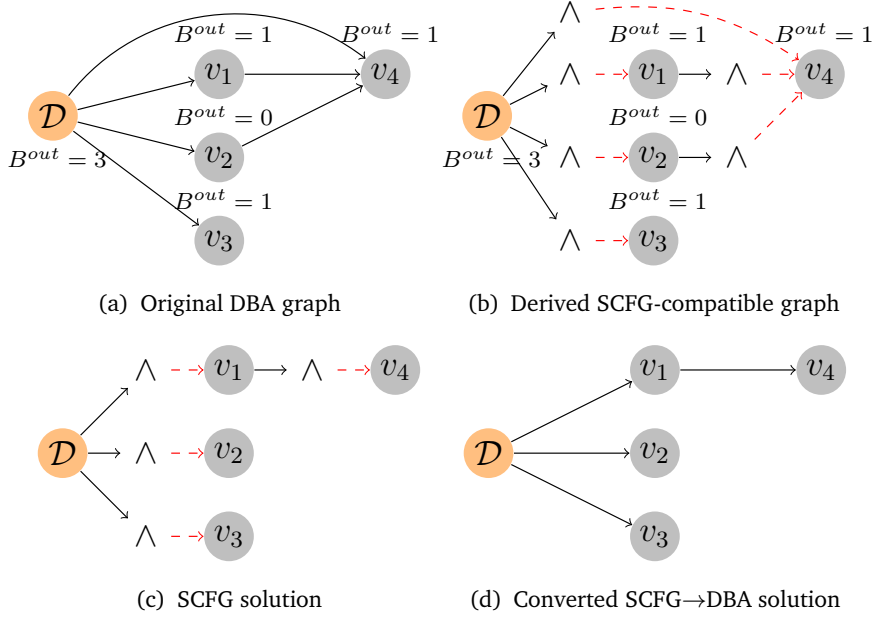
$B^{out} = 1$ $B^{out} = 1$
$\mathcal{D}$ $v_1$ $v_4$
$B^{out} = 0$
$B^{out} = 3$ $v_2$
$B^{out} = 1$
$v_3$

(a) Original DBA graph

$\wedge$
$B^{out} = 1$ $B^{out} = 1$
$\wedge$ $v_1$ $\wedge$ $v_4$
$\mathcal{D}$ $B^{out} = 0$
$B^{out} = 3$ $\wedge$ $v_2$ $\wedge$
$B^{out} = 1$
$\wedge$ $v_3$

(b) Derived SCFG-compatible graph

$\wedge$ $v_1$ $\wedge$ $v_4$
$\mathcal{D}$ $\wedge$ $v_2$
$\wedge$ $v_3$

(c) SCFG solution

$v_1$ $v_4$
$\mathcal{D}$ $v_2$
$v_3$

(d) Converted SCFG$\rightarrow$DBA solution